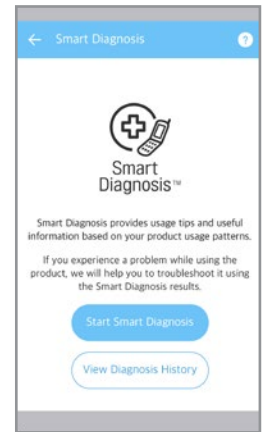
← Smart Diagnosis ?

Smart Diagnosis™

Smart Diagnosis provides usage tips and useful information based on your product usage patterns.

If you experience a problem while using the product, we will help you to troubleshoot it using the Smart Diagnosis results.

Start Smart Diagnosis

View Diagnosis History